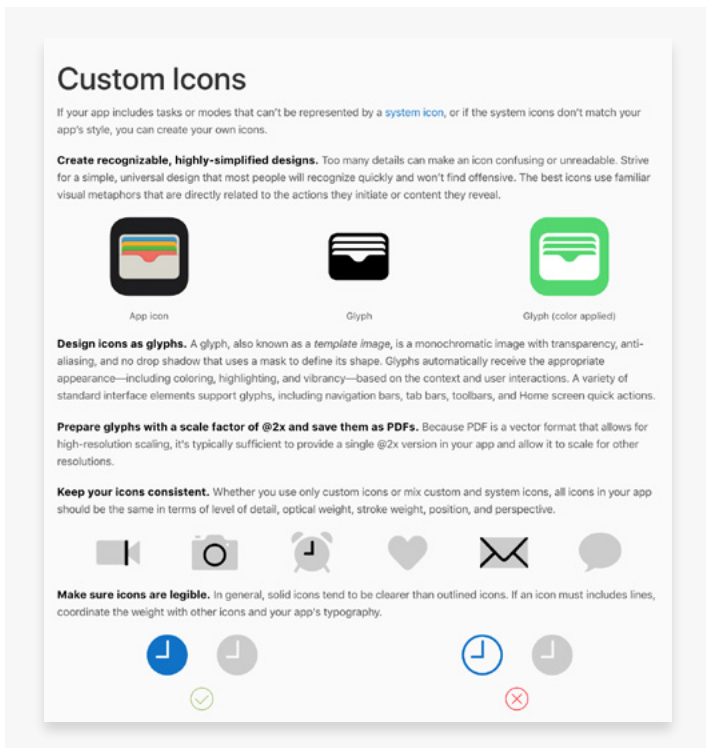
Custom Icons

If your app includes tasks or modes that can't be represented by a system icon, or if the system icons don't match your app's style, you can create your own icons.

**Create recognizable, highly-simplified designs.** Too many details can make an icon confusing or unreadable. Strive for a simple, universal design that most people will recognize quickly and won't find offensive. The best icons use familiar visual metaphors that are directly related to the actions they initiate or content they reveal.

App icon

Glyph

Glyph (color applied)

**Design icons as glyphs.** A glyph, also known as a *template image*, is a monochromatic image with transparency, anti-aliasing, and no drop shadow that uses a mask to define its shape. Glyphs automatically receive the appropriate appearance—including coloring, highlighting, and vibrancy—based on the context and user interactions. A variety of standard interface elements support glyphs, including navigation bars, tab bars, toolbars, and Home screen quick actions.

**Prepare glyphs with a scale factor of @2x and save them as PDFs.** Because PDF is a vector format that allows for high-resolution scaling, it's typically sufficient to provide a single @2x version in your app and allow it to scale for other resolutions.

**Keep your icons consistent.** Whether you use only custom icons or mix custom and system icons, all icons in your app should be the same in terms of level of detail, optical weight, stroke weight, position, and perspective.

**Make sure icons are legible.** In general, solid icons tend to be clearer than outlined icons. If an icon must includes lines, coordinate the weight with other icons and your app's typography.